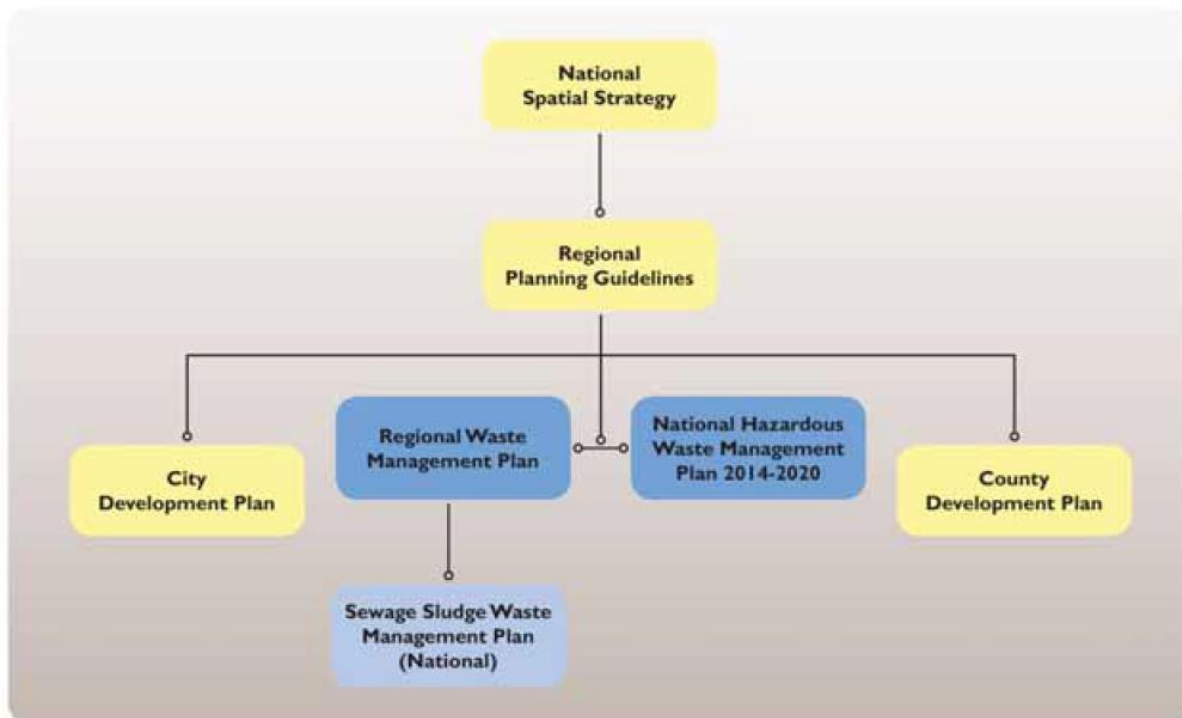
National Spatial Strategy

Regional Planning Guidelines

City Development Plan

Regional Waste Management Plan

National Hazardous Waste Management Plan 2014-2020

County Development Plan

Sewage Sludge Waste Management Plan (National)